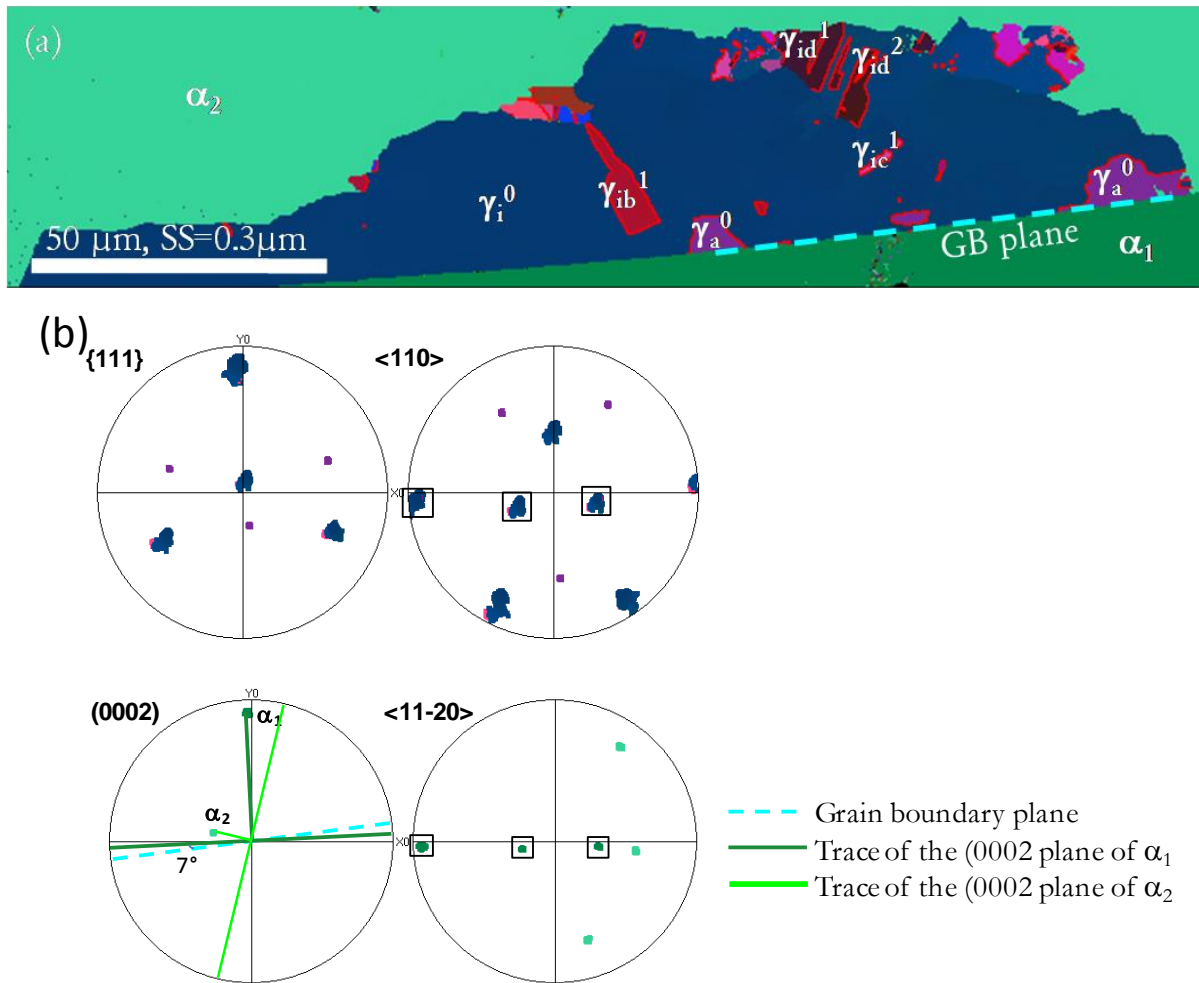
(a)

$\alpha_2$

$\gamma_{id}^1$ $\gamma_{id}^2$

$\gamma_{ic}^1$

$\gamma_i^0$ $\gamma_{ib}^1$

$\gamma_a^0$ $\gamma_a^0$

50 μm, SS=0.3μm

GB plane $\alpha_1$

(b)

{111}

Y0

X0

<110>

(0002)

Y0

$\alpha_1$

$\alpha_2$

7°

X0

<11-20>

Grain boundary plane

Trace of the (0002 plane of $\alpha_1$

Trace of the (0002 plane of $\alpha_2$